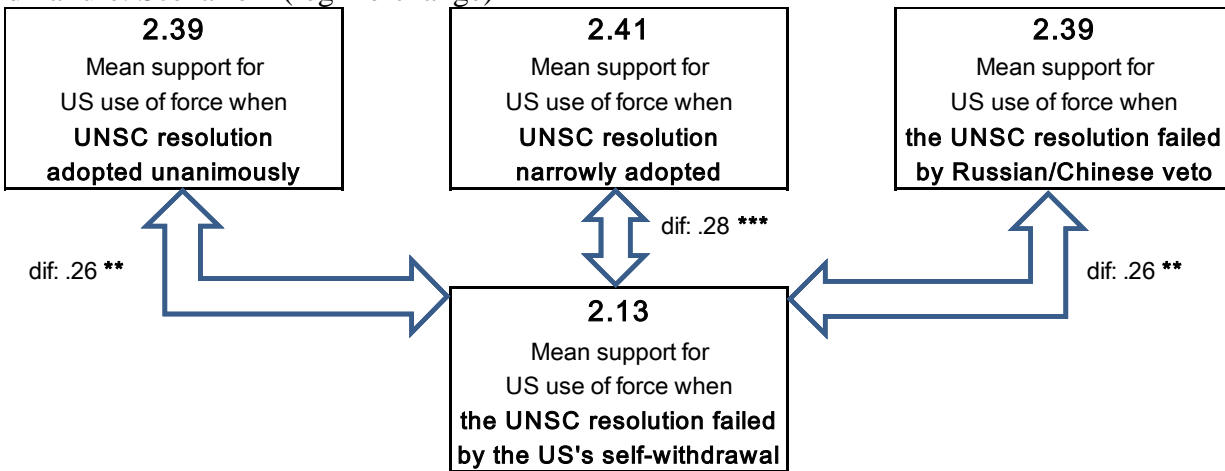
2.39
Mean support for
US use of force when
**UNSC resolution adopted unanimously**

2.41
Mean support for
US use of force when
**UNSC resolution narrowly adopted**

2.39
Mean support for
US use of force when
**the UNSC resolution failed by Russian/Chinese veto**

dif: .26 **

dif: .28 ***

dif: .26 **

2.13
Mean support for
US use of force when
**the UNSC resolution failed by the US's self-withdrawal**